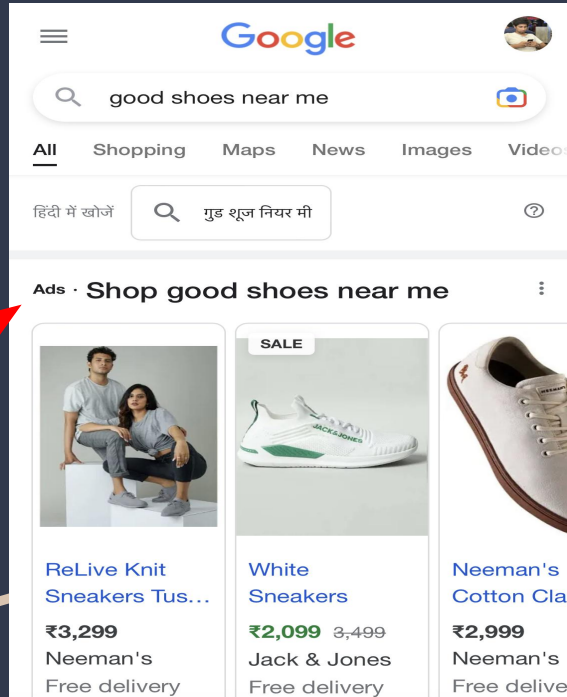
Google

good shoes near me

All Shopping Maps News Images Videos

हिंदी में खोजें गुड शूज नियर मी

Ads · Shop good shoes near me

SALE

ReLive Knit Sneakers Tus...
₹3,299
Neeman's
Free delivery

White Sneakers
₹2,099 3,499
Jack & Jones
Free delivery

Neeman's Cotton Cla
₹2,999
Neeman's
Free delive